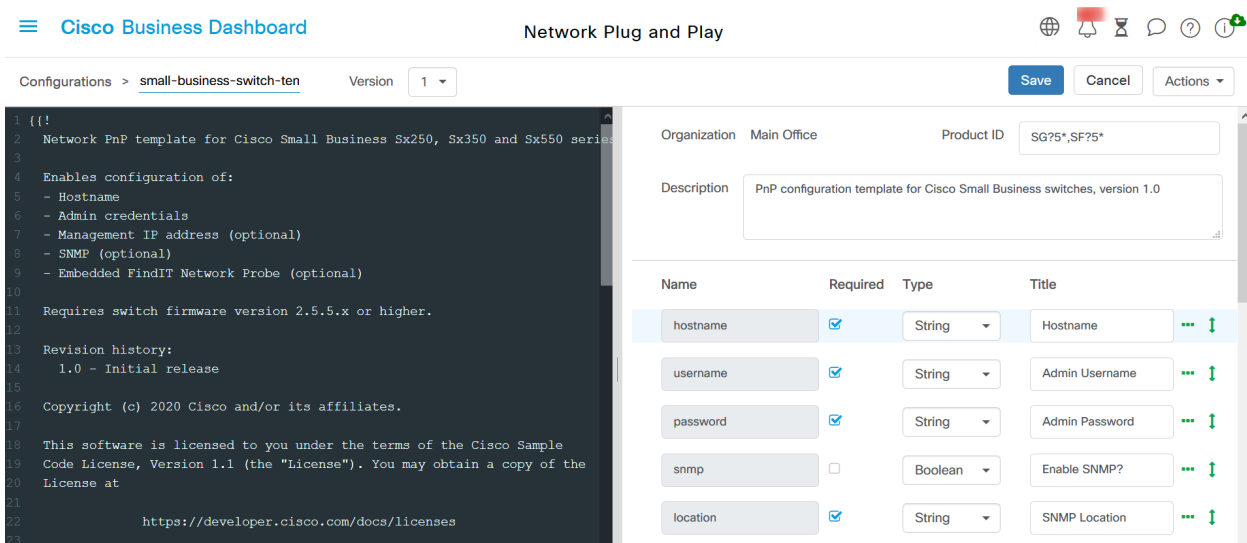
Cisco Business Dashboard

Network Plug and Play

Configurations > small-business-switch-ten    Version 1

Save    Cancel    Actions

1 {{!
2 Network PnP template for Cisco Small Business Sx250, Sx350 and Sx550 series
3
4 Enables configuration of:
5 - Hostname
6 - Admin credentials
7 - Management IP address (optional)
8 - SNMP (optional)
9 - Embedded FindIT Network Probe (optional)
10
11 Requires switch firmware version 2.5.5.x or higher.
12
13 Revision history:
14 1.0 - Initial release
15
16 Copyright (c) 2020 Cisco and/or its affiliates.
17
18 This software is licensed to you under the terms of the Cisco Sample
19 Code License, Version 1.1 (the "License"). You may obtain a copy of the
20 License at
21
22 https://developer.cisco.com/docs/licenses
23

Organization Main Office    Product ID SG?5*,SF?5*

Description PnP configuration template for Cisco Small Business switches, version 1.0

| Name | Required | Type | Title |
|---|---|---|---|
| hostname | ☑ | String | Hostname |
| username | ☑ | String | Admin Username |
| password | ☑ | String | Admin Password |
| snmp | ☐ | Boolean | Enable SNMP? |
| location | ☑ | String | SNMP Location |